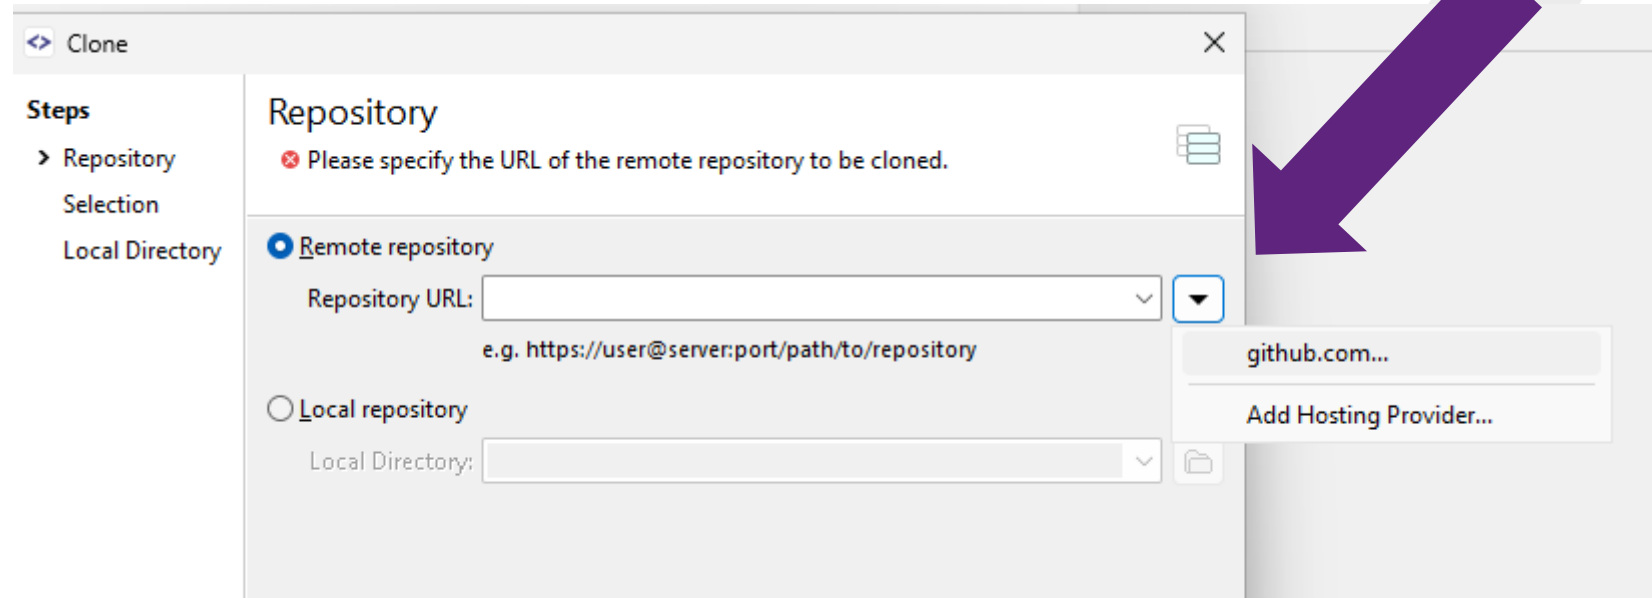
Clone

Steps

Repository

Selection

Local Directory

Repository

Please specify the URL of the remote repository to be cloned.

Remote repository

Repository URL:

e.g. https://user@server:port/path/to/repository

Local repository

Local Directory:

github.com...

Add Hosting Provider...